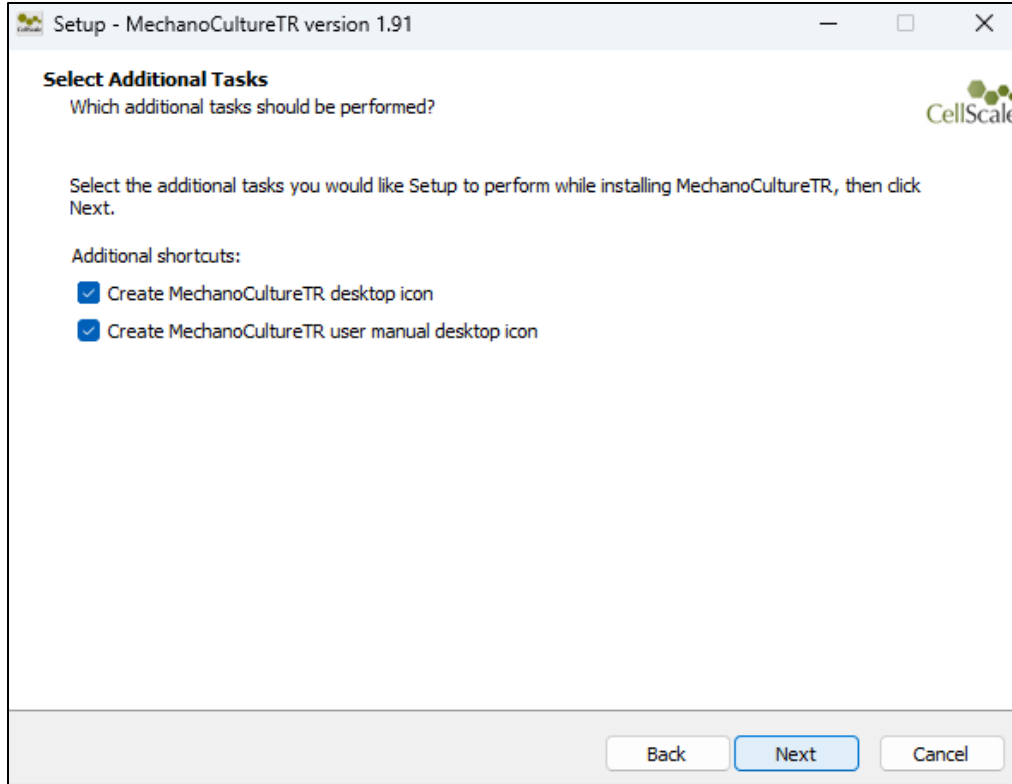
Setup - MechanoCultureTR version 1.91

Select Additional Tasks
Which additional tasks should be performed?

CellScal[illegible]

Select the additional tasks you would like Setup to perform while installing MechanoCultureTR, then click Next.

Additional shortcuts:

Create MechanoCultureTR desktop icon

Create MechanoCultureTR user manual desktop icon

Back Next Cancel